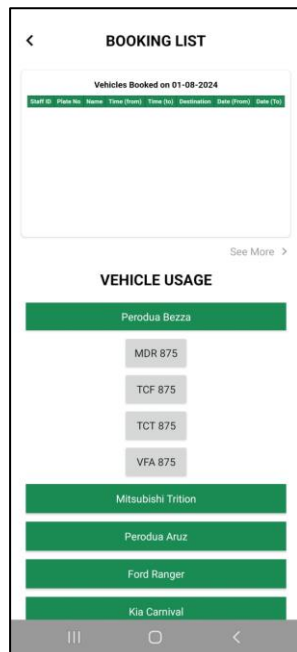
<

BOOKING LIST

Vehicles Booked on 01-08-2024

| Staff ID | Plate No | Name | Time (from) | Time (to) | Destination | Date (From) | Date (To) |
|---|---|---|---|---|---|---|---|

See More >

VEHICLE USAGE

Perodua Bezza

MDR 875

TCF 875

TCT 875

VFA 875

Mitsubishi Trition

Perodua Aruz

Ford Ranger

Kia Carnival